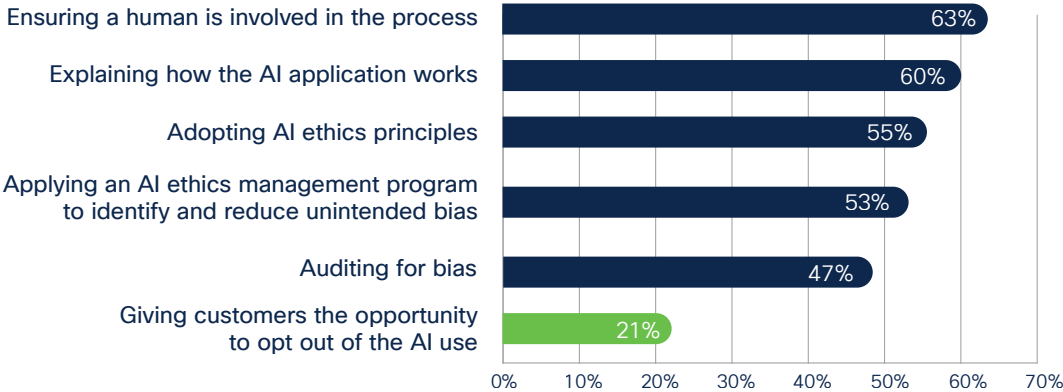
Ensuring a human is involved in the process 63%

Explaining how the AI application works 60%

Adopting AI ethics principles 55%

Applying an AI ethics management program to identify and reduce unintended bias 53%

Auditing for bias 47%

Giving customers the opportunity to opt out of the AI use 21%

0% 10% 20% 30% 40% 50% 60% 70%